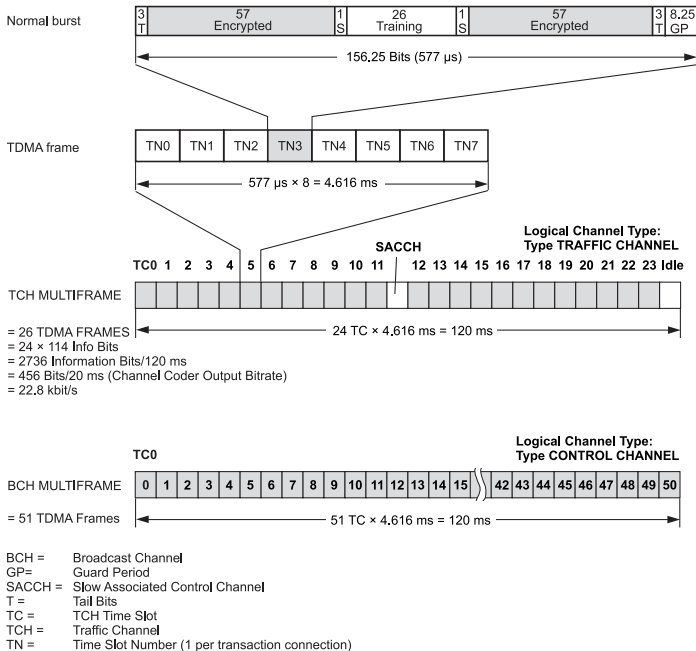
Normal burst

| 3 T | 57 Encrypted | 1 S | 26 Training | 1 S | 57 Encrypted | 3 T | 8.25 GP |
|---|---|---|---|---|---|---|---|

156.25 Bits (577 µs)

TDMA frame

| TN0 | TN1 | TN2 | TN3 | TN4 | TN5 | TN6 | TN7 |
|---|---|---|---|---|---|---|---|

577 µs × 8 = 4.616 ms

Logical Channel Type:
Type TRAFFIC CHANNEL

SACCH

TC0 1 2 3 4 5 6 7 8 9 10 11 12 13 14 15 16 17 18 19 20 21 22 23 Idle

TCH MULTIFRAME

= 26 TDMA FRAMES
= 24 × 114 Info Bits
= 2736 Information Bits/120 ms
= 456 Bits/20 ms (Channel Coder Output Bitrate)
= 22.8 kbit/s

24 TC × 4.616 ms = 120 ms

Logical Channel Type:
Type CONTROL CHANNEL

TC0

BCH MULTIFRAME

| 0 | 1 | 2 | 3 | 4 | 5 | 6 | 7 | 8 | 9 | 10 | 11 | 12 | 13 | 14 | 15 | 42 | 43 | 44 | 45 | 46 | 47 | 48 | 49 | 50 |
|---|---|---|---|---|---|---|---|---|---|---|---|---|---|---|---|---|---|---|---|---|---|---|---|---|

= 51 TDMA Frames

51 TC × 4.616 ms = 120 ms

BCH = Broadcast Channel
GP= Guard Period
SACCH = Slow Associated Control Channel
T = Tail Bits
TC = TCH Time Slot
TCH = Traffic Channel
TN = Time Slot Number (1 per transaction connection)